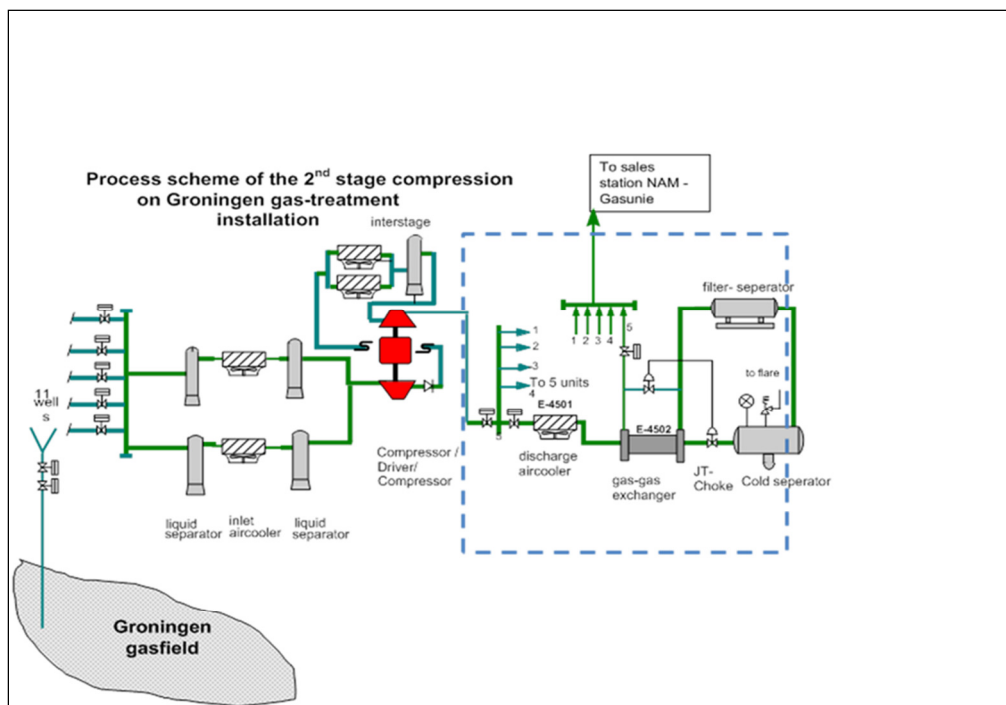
Process scheme of the 2$^{nd}$ stage compression on Groningen gas-treatment installation

To sales station NAM - Gasunie

interstage

filter- seperator

1
2
3
To 5 units
4

1 2 3 4 5

to flare

11 well s

E-4501

E-4502

Compressor / Driver/ Compressor

discharge aircooler

gas-gas exchanger

JT-Choke

Cold seperator

liquid separator

inlet aircooler

liquid separator

Groningen gasfield